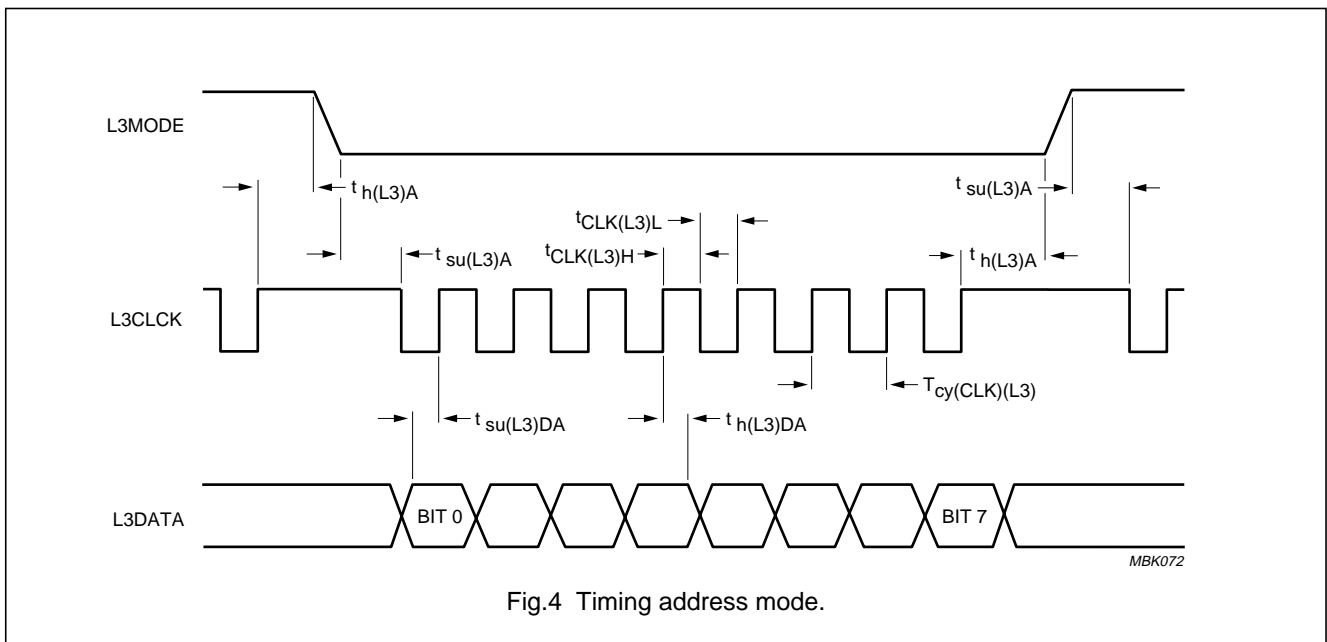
L3MODE

$t_{h(L3)A}$

$t_{su(L3)A}$

$t_{CLK(L3)L}$

$t_{su(L3)A}$

$t_{CLK(L3)H}$

$t_{h(L3)A}$

L3CLCK

$T_{cy(CLK)(L3)}$

$t_{su(L3)DA}$

$t_{h(L3)DA}$

L3DATA

BIT 0

BIT 7

MBK072

Fig.4 Timing address mode.